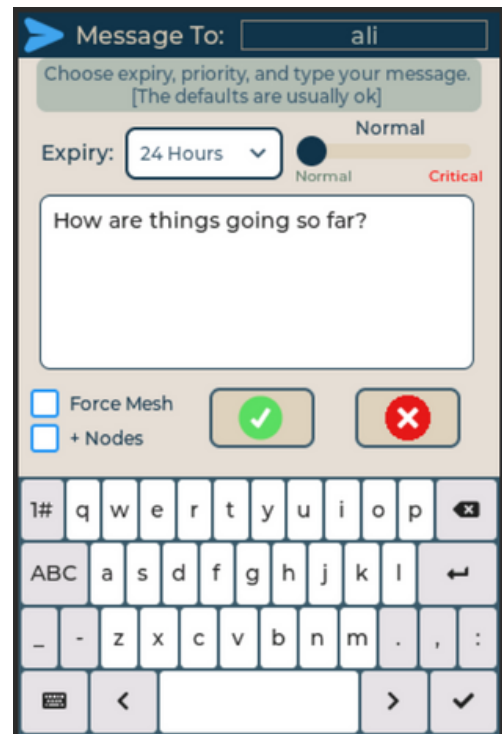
Message To: ali

Choose expiry, priority, and type your message. [The defaults are usually ok]

Normal

Expiry: 24 Hours

Normal Critical

How are things going so far?

Force Mesh
+ Nodes

1# q w e r t y u i o p
ABC a s d f g h j k l
_ - z x c v b n m . , :
< >